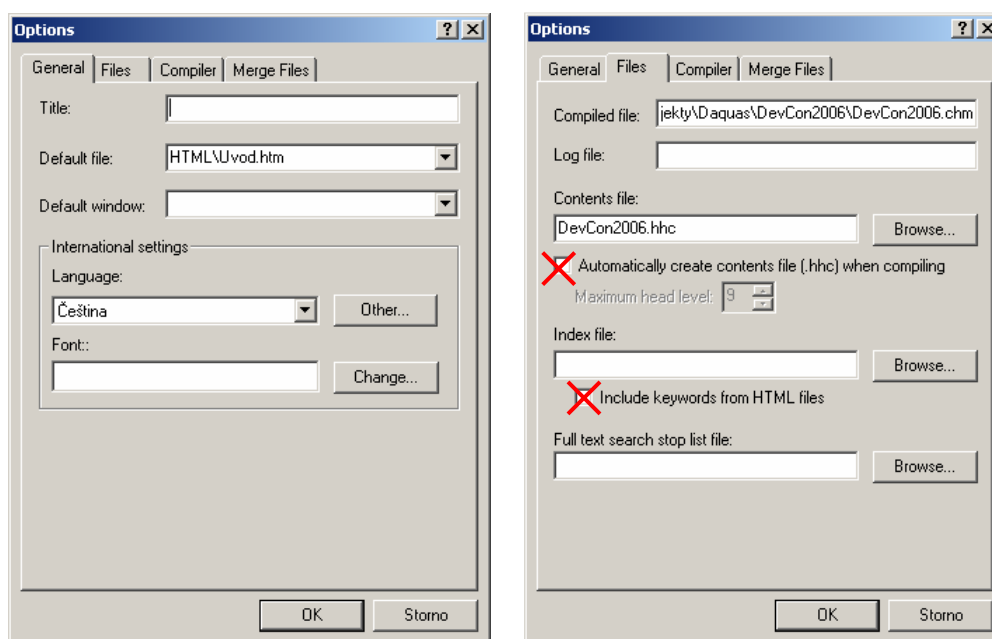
Options ? X

General | Files | Compiler | Merge Files

Title:

Default file: HTML\Uvod.htm

Default window:

International settings

Language:

Čeština

Other...

Font::

Change...

OK Storno

Options ? X

General | Files | Compiler | Merge Files

Compiled file: jekty\Daquas\DevCon2006\DevCon2006.chm

Log file:

Contents file:

DevCon2006.hhc

Browse...

Automatically create contents file (.hhc) when compiling

Maximum head level: 9

Index file:

Browse...

Include keywords from HTML files

Full text search stop list file:

Browse...

OK Storno